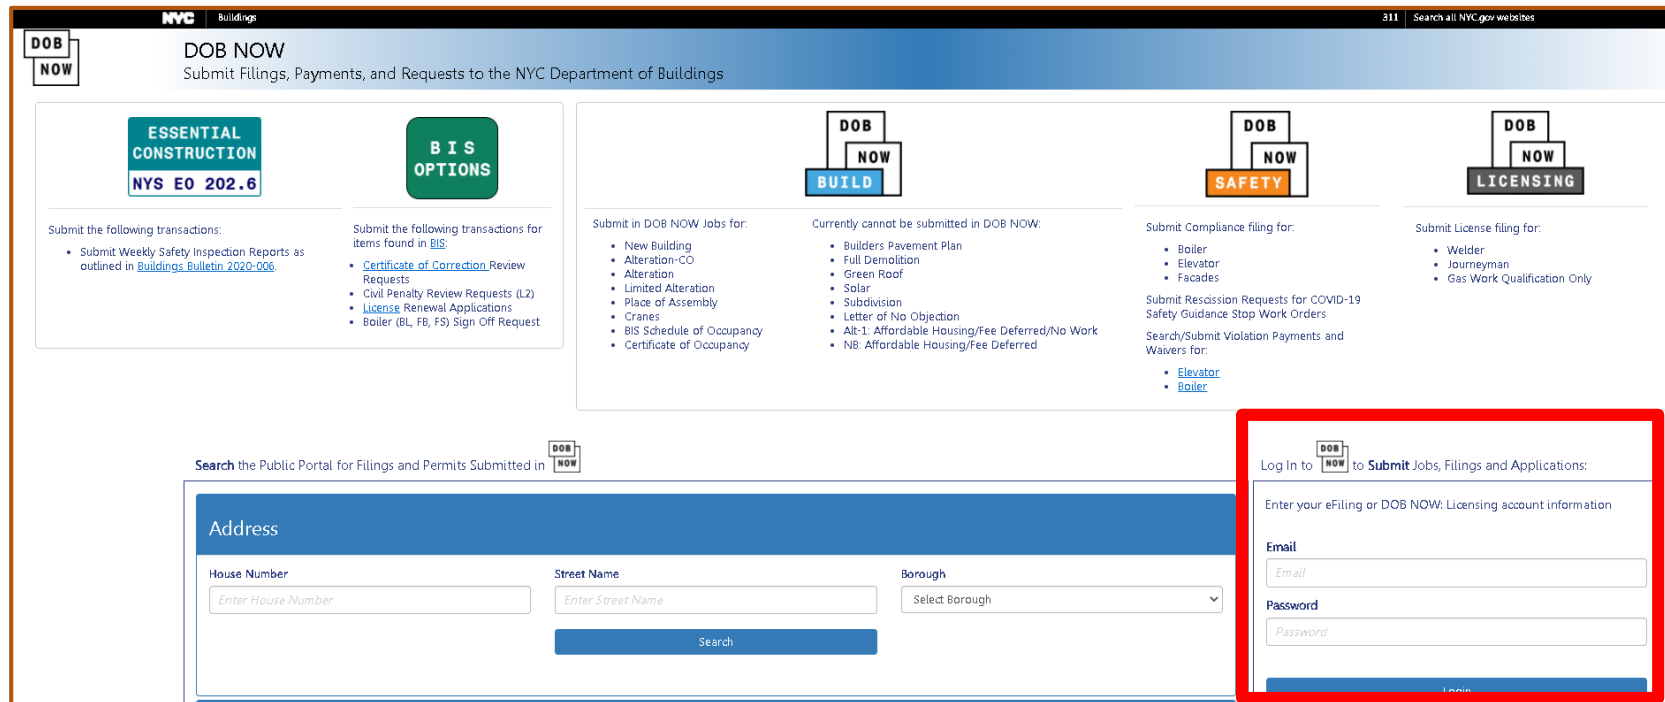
NYC Buildings 311 Search all NYC.gov websites

DOB NOW

DOB NOW
Submit Filings, Payments, and Requests to the NYC Department of Buildings

ESSENTIAL CONSTRUCTION NYS EO 202.6

B I S OPTIONS

Submit the following transactions:
- Submit Weekly Safety Inspection Reports as outlined in Buildings Bulletin 2020-006.

Submit the following transactions for items found in BIS:
- Certificate of Correction Review Requests
- Civil Penalty Review Requests (L2)
- License Renewal Applications
- Boiler (BL, FB, FS) Sign Off Request

DOB NOW BUILD

Submit in DOB NOW Jobs for:
- New Building
- Alteration-CO
- Alteration
- Limited Alteration
- Place of Assembly
- Cranes
- BIS Schedule of Occupancy
- Certificate of Occupancy

Currently cannot be submitted in DOB NOW:
- Builders Pavement Plan
- Full Demolition
- Green Roof
- Solar
- Subdivision
- Letter of No Objection
- Alt-1: Affordable Housing/Fee Deferred/No Work
- NB: Affordable Housing/Fee Deferred

DOB NOW SAFETY

Submit Compliance filing for:
- Boiler
- Elevator
- Facades

Submit Rescission Requests for COVID-19 Safety Guidance Stop Work Orders

Search/Submit Violation Payments and Waivers for:
- Elevator
- Boiler

DOB NOW LICENSING

Submit License filing for:
- Welder
- Journeyman
- Gas Work Qualification Only

Search the Public Portal for Filings and Permits Submitted in DOB NOW

Address

House Number
Enter House Number

Street Name
Enter Street Name

Borough
Select Borough

Search

Log In to DOB NOW to Submit Jobs, Filings and Applications:

Enter your eFiling or DOB NOW: Licensing account information

Email
Email

Password
Password

Login